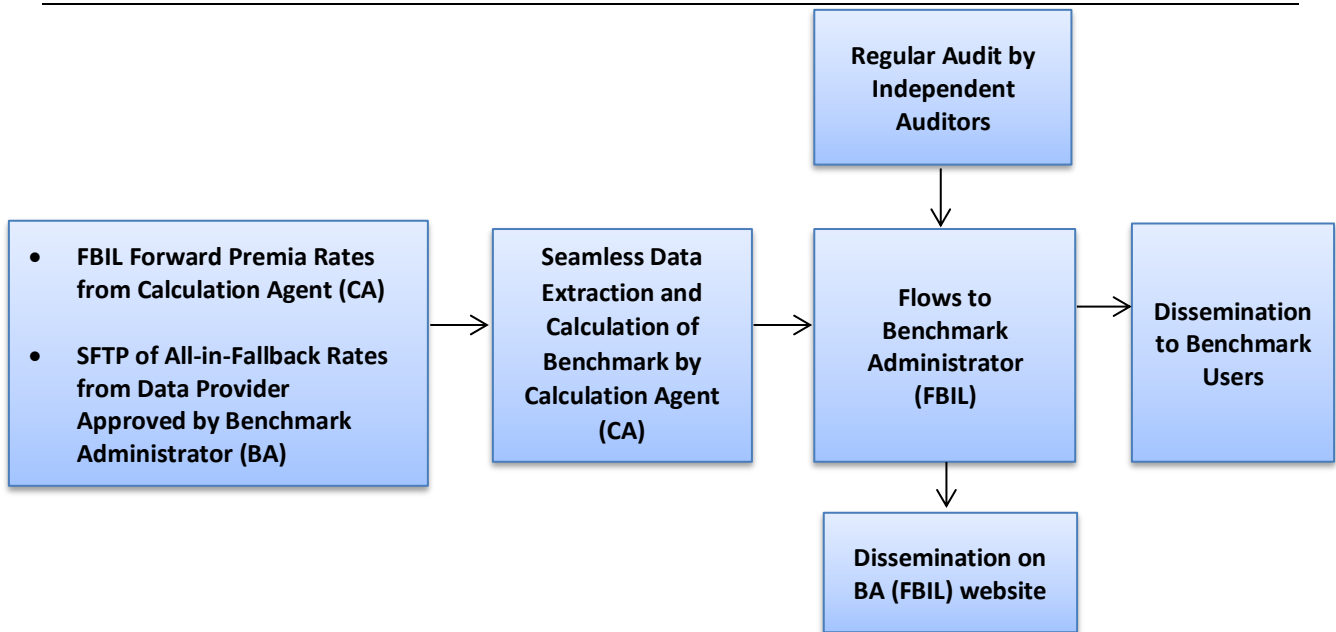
Regular Audit by Independent Auditors

- FBIL Forward Premia Rates from Calculation Agent (CA)
- SFTP of All-in-Fallback Rates from Data Provider Approved by Benchmark Administrator (BA)

Seamless Data Extraction and Calculation of Benchmark by Calculation Agent (CA)

Flows to Benchmark Administrator (FBIL)

Dissemination to Benchmark Users

Dissemination on BA (FBIL) website